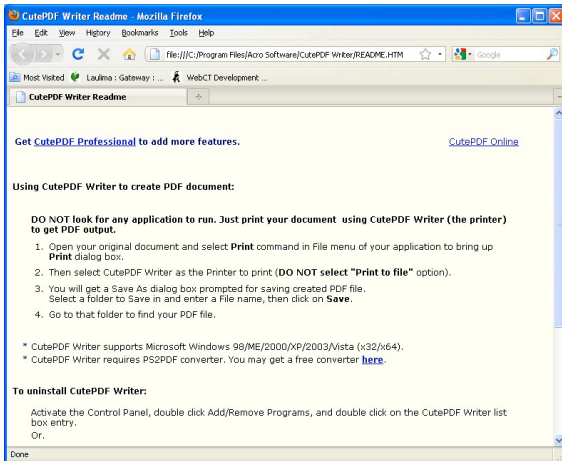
CutePDF Writer Readme - Mozilla Firefox

File Edit View History Bookmarks Tools Help

file:///C:/Program Files/Acro Software/CutePDF Writer/README.HTM

Google

Most Visited Laulima : Gateway : ... WebCT Development ...

CutePDF Writer Readme

Get CutePDF Professional to add more features.

CutePDF Online

Using CutePDF Writer to create PDF document:

DO NOT look for any application to run. Just print your document using CutePDF Writer (the printer) to get PDF output.

1. Open your original document and select Print command in File menu of your application to bring up Print dialog box.

2. Then select CutePDF Writer as the Printer to print (DO NOT select "Print to file" option).

3. You will get a Save As dialog box prompted for saving created PDF file. Select a folder to Save in and enter a File name, then click on Save.

4. Go to that folder to find your PDF file.

* CutePDF Writer supports Microsoft Windows 98/ME/2000/XP/2003/Vista (x32/x64).
* CutePDF Writer requires PS2PDF converter. You may get a free converter here.

To uninstall CutePDF Writer:

Activate the Control Panel, double click Add/Remove Programs, and double click on the CutePDF Writer list box entry.
Or.

Done